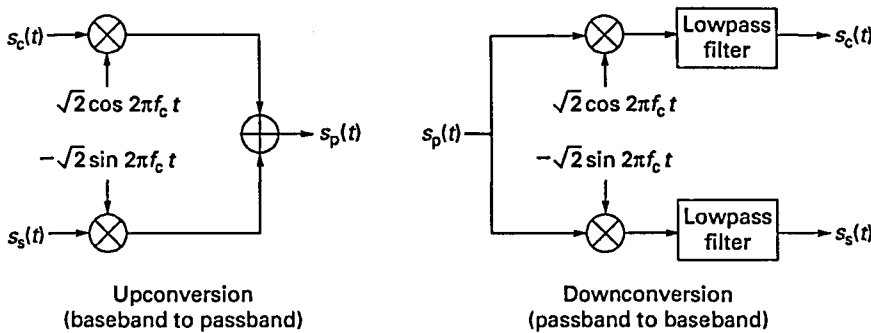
$s_c(t)$

$\sqrt{2}\cos 2\pi f_c t$

$s_p(t)$

$-\sqrt{2}\sin 2\pi f_c t$

$s_s(t)$

Upconversion
(baseband to passband)

$s_p(t)$

$\sqrt{2}\cos 2\pi f_c t$

Lowpass filter

$s_c(t)$

$-\sqrt{2}\sin 2\pi f_c t$

Lowpass filter

$s_s(t)$

Downconversion
(passband to baseband)